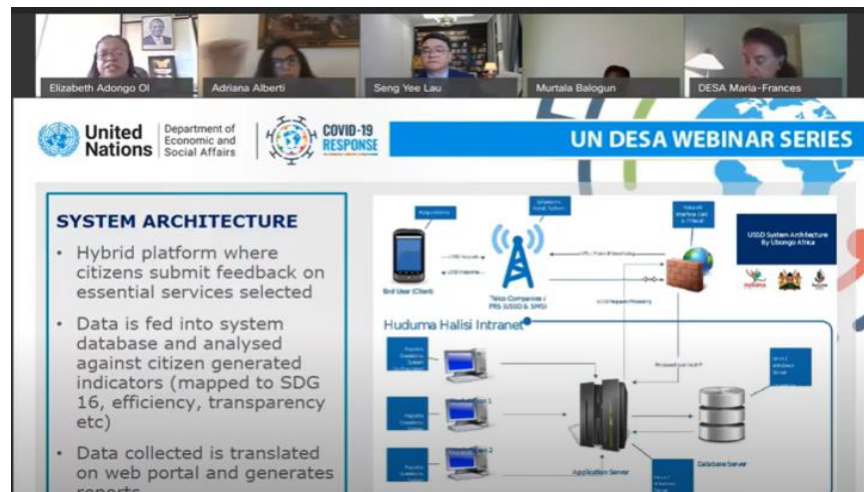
Elizabeth Adongo OI

Adriana Alberti

Seng Yee Lau

Murtala Balogun

DESA Maria-Frances

United Nations

Department of Economic and Social Affairs

COVID-19 RESPONSE

UN DESA WEBINAR SERIES

SYSTEM ARCHITECTURE

• Hybrid platform where citizens submit feedback on essential services selected

• Data is fed into system database and analysed against citizen generated indicators (mapped to SDG 16, efficiency, transparency etc)

• Data collected is translated on web portal and generates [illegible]

USSD System Architecture By Ubongo Africa

End User (Client)

Telco Companies / PRS (USSD & SMS)

Huduma Halisi Intranet

Application Server

Database Server